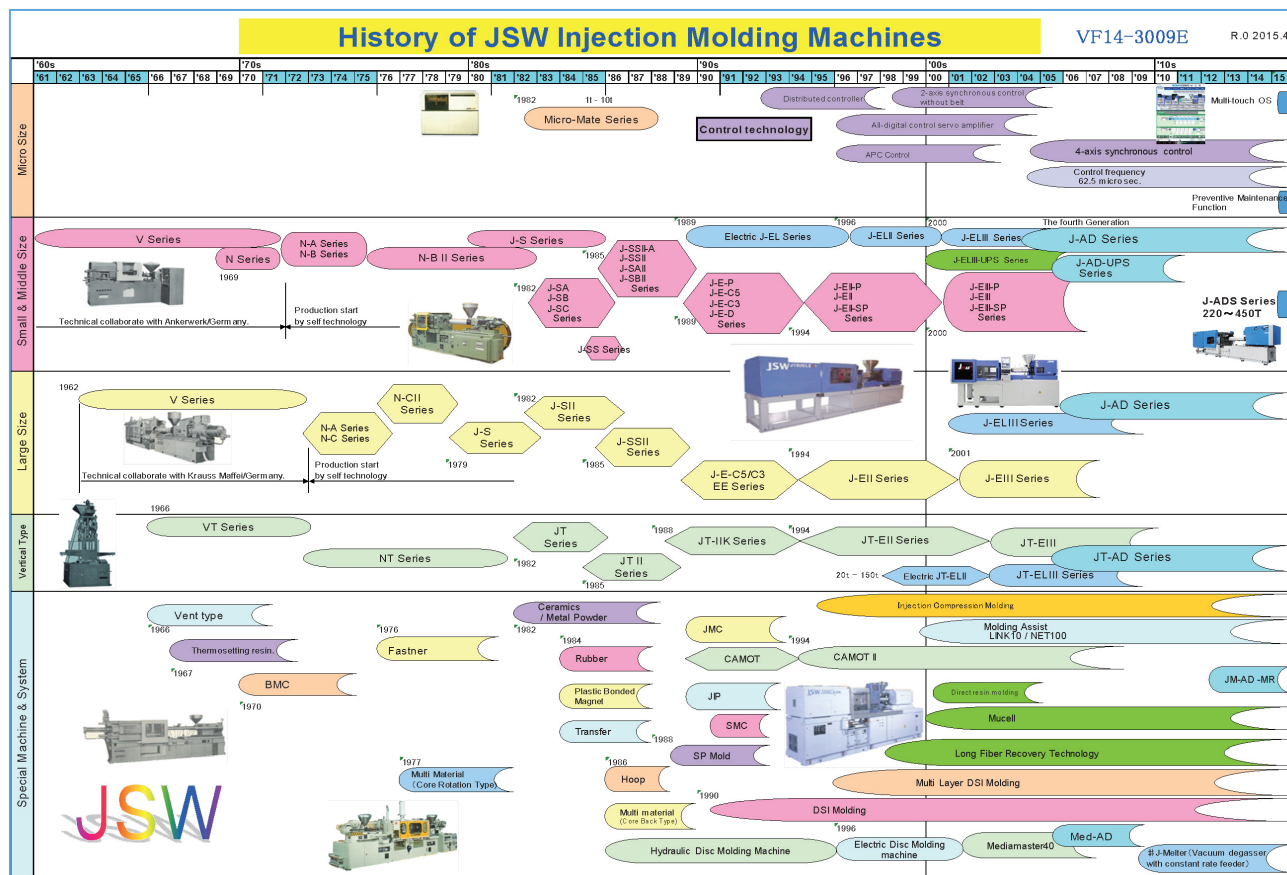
History of JSW Injection Molding Machines

VF14-3009E

R.0 2015.4

'60s '70s '80s '90s '00s '10s

'61 '62 '63 '64 '65 '66 '67 '68 '69 '70 '71 '72 '73 '74 '75 '76 '77 '78 '79 '80 '81 '82 '83 '84 '85 '86 '87 '88 '89 '90 '91 '92 '93 '94 '95 '96 '97 '98 '99 '00 '01 '02 '03 '04 '05 '06 '07 '08 '09 '10 '11 '12 '13 '14 '15

Micro Size

1982 1t - 10t Micro-Mate Series

Control technology

Distributed controller

2-axis synchronous control without belt

All-digital control servo amplifier

APC Control

Multi-touch OS

4-axis synchronous control

Control frequency 62.5 micro sec.

Preventive Maintenance Function

Small & Middle Size

V Series

N Series

1969

N-A Series N-B Series

N-B II Series

J-S Series

1985

J-SSII-A J-SSII J-SAII J-SBII Series

1982

J-SA J-SB J-SC Series

J-SS Series

Technical collaborate with Ankerwerk/Germany.

Production start by self technology

1989

Electric J-EL Series

1996

J-ELII Series

2000

J-ELIII Series

The fourth Generation

J-AD Series

J-ELIII-UPS Series

J-AD-UPS Series

J-E-P J-E-C5 J-E-C3 J-E-D Series

1989

J-EII-P J-EII J-EII-SP Series

1994

J-EIII-P J-EIII J-EIII-SP Series

2000

J-ADS Series 220～450T

Large Size

1962

V Series

Technical collaborate with Krauss Maffei/Germany.

N-A Series N-C Series

Production start by self technology

N-CII Series

J-S Series

1979

1982

J-SII Series

J-SSII Series

1985

JSW

1994

J-E-C5/C3 EE Series

J-EII Series

2001

J-EIII Series

J-ELIII Series

J-AD Series

Vertical Type

1966

VT Series

NT Series

JT Series

1982

JT II Series

1985

1988

JT-IIK Series

1994

JT-EII Series

JT-EIII

JT-AD Series

20t - 150t

Electric JT-ELII

JT-ELIII Series

Special Machine & System

Vent type

1966

Thermosetting resin.

1967

BMC

1970

1976

Fastner

1977

Multi Material (Core Rotation Type)

JSW

Ceramics / Metal Powder

1982

1984

Rubber

Plastic Bonded Magnet

Transfer

1988

1986

Hoop

Multi material (Core Back Type)

1990

JMC

1994

CAMOT

CAMOT II

JIP

SMC

SP Mold

Injection Compression Molding

Molding Assist LINK10 / NET100

Direct resin molding

Mucell

Long Fiber Recovery Technology

Multi Layer DSI Molding

DSI Molding

1996

Hydraulic Disc Molding Machine

Electric Disc Molding machine

Mediamaster40

Med-AD

JM-AD -MR

J-Melter (Vacuum degasser with constant rate feeder)